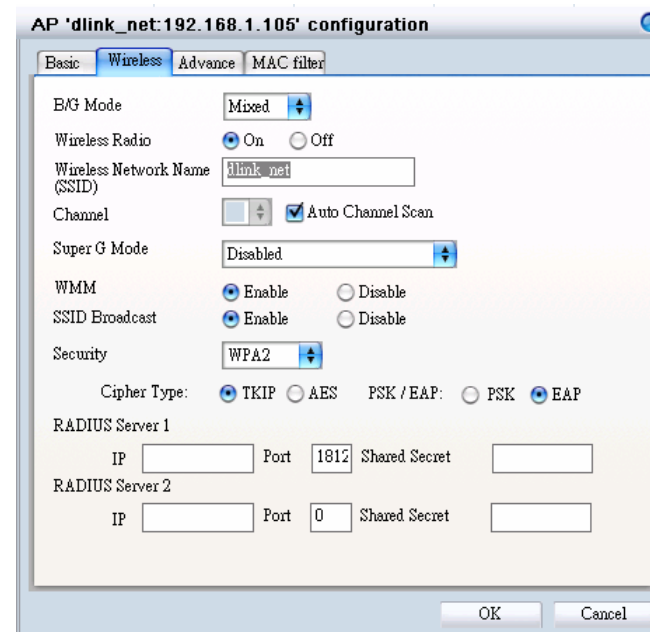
AP 'dlink_net:192.168.1.105' configuration

Basic | Wireless | Advance | MAC filter

B/G Mode Mixed

Wireless Radio On Off

Wireless Network Name (SSID) dlink_net

Channel Auto Channel Scan

Super G Mode Disabled

WMM Enable Disable

SSID Broadcast Enable Disable

Security WPA2

Cipher Type: TKIP AES PSK / EAP: PSK EAP

RADIUS Server 1

IP Port 1812 Shared Secret

RADIUS Server 2

IP Port 0 Shared Secret

OK Cancel